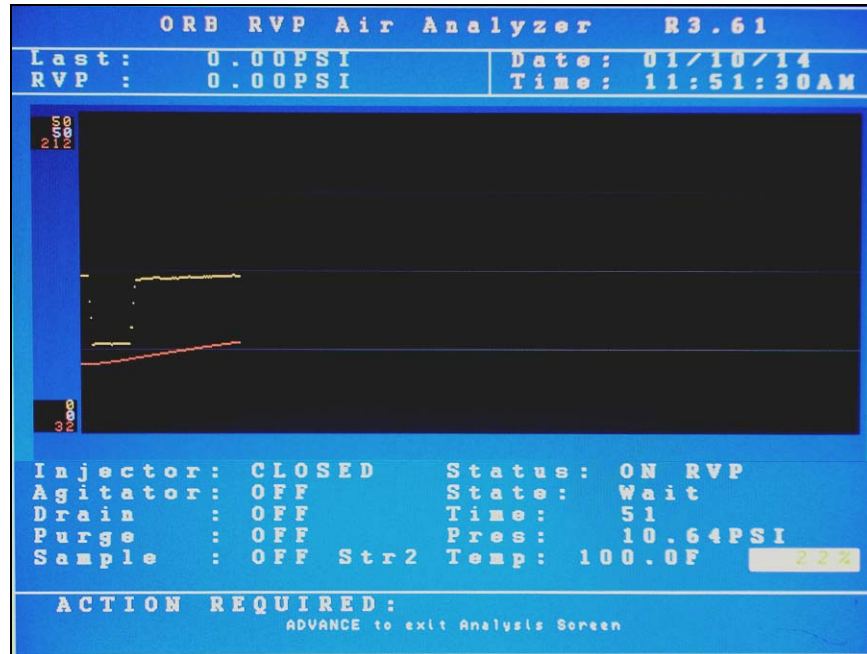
ORB RVP Air Analyzer R3.61

Last: 0.00PSI
RVP : 0.00PSI

Date: 01/10/14
Time: 11:51:30AM

50
50
212

0
0
32

Injector: CLOSED
Agitator: OFF
Drain : OFF
Purge : OFF
Sample : OFF Str2

Status: ON RVP
State: Wait
Time: 51
Pres: 10.64PSI
Temp: 100.0F

22%

ACTION REQUIRED:
ADVANCE to exit Analysis Screen